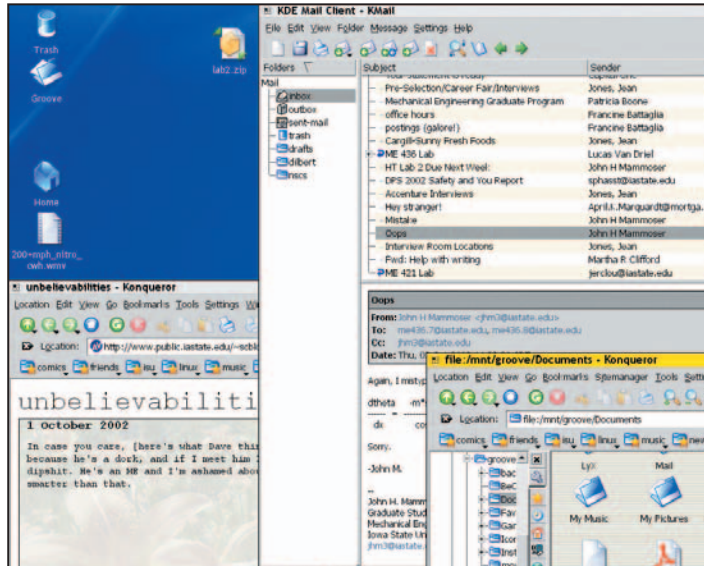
Trash

Groove

lab2.zip

Home

200+mph_nitro_cwh.wmv

KDE Mail Client - KMail

File Edit View Folder Message Settings Help

Folders

Mail
inbox
outbox
sent-mail
trash
drafts
dilbert
inscs

| Subject | Sender |
|---|---|
| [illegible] | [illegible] |
| Pre-Selection/Career Fair/Interviews | Jones, Jean |
| Mechanical Engineering Graduate Program | Patricia Boone |
| office hours | Francine Battaglia |
| postings (galore!) | Francine Battaglia |
| Cargill-Sunny Fresh Foods | Jones, Jean |
| ME 436 Lab | Lucas Van Driel |
| HT Lab 2 Due Next Wed: | John H Mammoser |
| DPS 2002 Safety and You Report | sphasst@iastate.edu |
| Accenture Interviews | Jones, Jean |
| Hey stranger! | April.L.Marquardt@mortga. |
| Mistake | John H Mammoser |
| Oops | John H Mammoser |
| Interview Room Locations | Jones, Jean |
| Fwd: Help with writing | Martha P. Clifford |
| ME 421 Lab | jerclou@iastate.edu |

Oops

From: John H Mammoser <jhm3@iastate.edu>
To: me436.7@iastate.edu, me436.8@iastate.edu
Cc: jhm3@iastate.edu
Date: Thu, 0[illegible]

Again, I mistyp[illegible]

dtheta -m*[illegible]

dt co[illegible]

Sorry.

-John M.

--
John H. Mamm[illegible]
Graduate Stud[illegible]
Mechanical Eng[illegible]
Iowa State Un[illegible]
jhm3@iastate.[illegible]

unbelievabilities - Konqueror

Location Edit View Go Bookmarks Tools Settings W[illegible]

Location: http://www.public.iastate.edu/~scbl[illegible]

comics friends isu linux music

unbelievabiliti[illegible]

1 October 2002

In case you care, [here's what Dave thi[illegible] because he's a dork, and if I meet him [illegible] dipshit. He's an ME and I'm ashamed abo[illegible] smarter than that.

file:/mnt/groove/Documents - Konqueror

Location Edit View Go Bookmarks Sitemanager Tools Setti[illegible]

Location: file:/mnt/groove/Documents

comics friends isu linux music new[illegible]

groove
bac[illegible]
BeC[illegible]
Doc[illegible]
Fav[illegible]
Gar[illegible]
Icor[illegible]
Inst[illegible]

Lyx

Mail

My Music

My Pictures